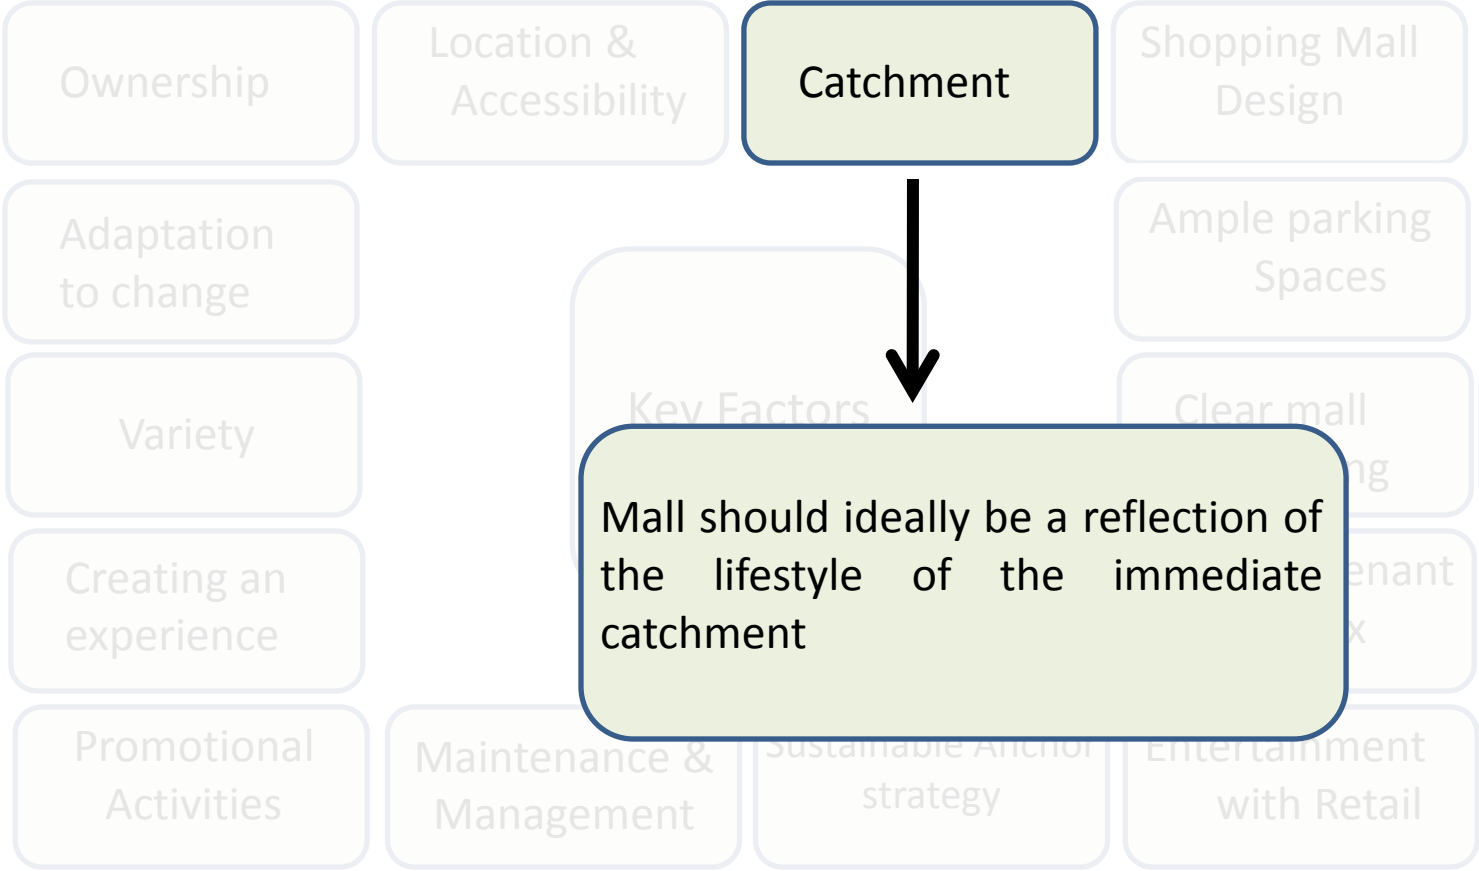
Ownership

Location & Accessibility

Catchment

Shopping Mall Design

Adaptation to change

Ample parking Spaces

Variety

Key Factors

Clear mall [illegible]ng

Creating an experience

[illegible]enant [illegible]x

Promotional Activities

Maintenance & Management

Sustainable Anchor strategy

Entertainment with Retail

Mall should ideally be a reflection of the lifestyle of the immediate catchment